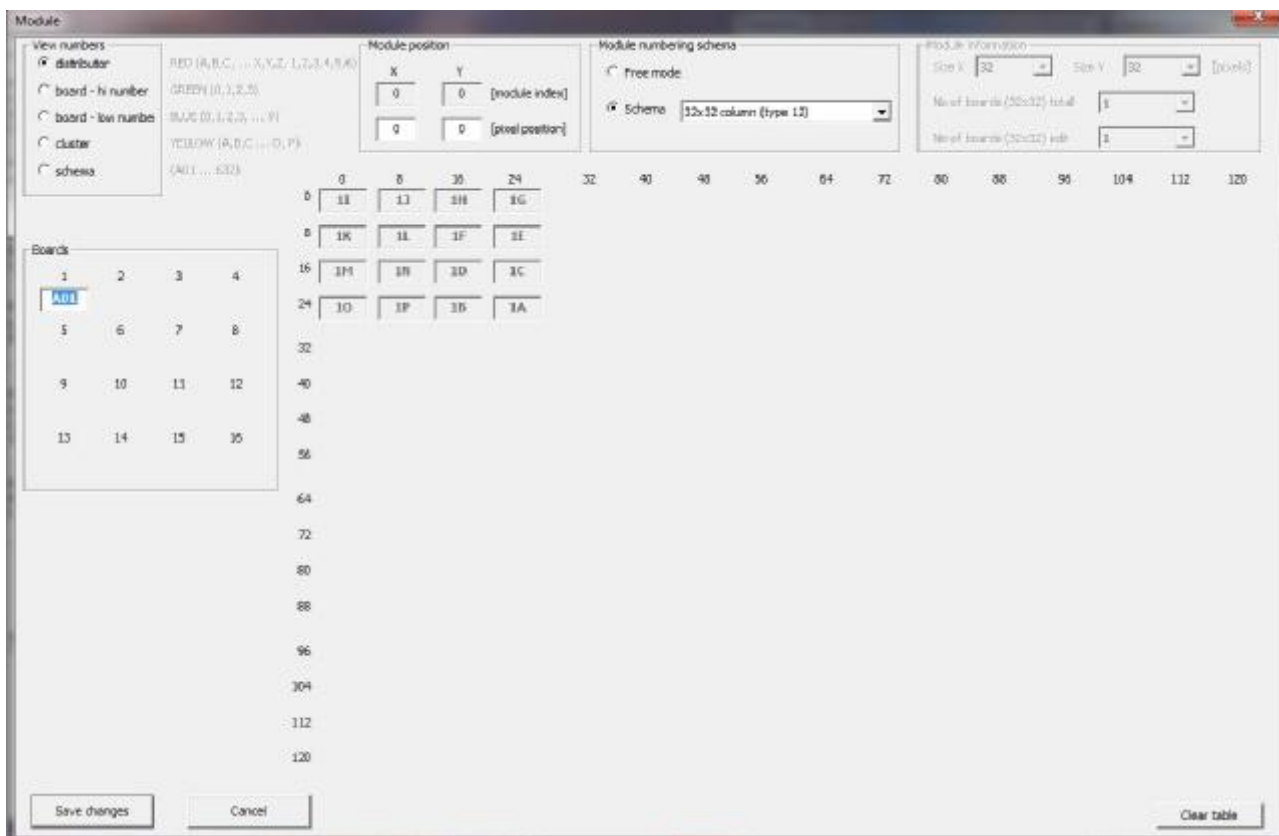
Module

View numbers
distributor
board - hi number
board - low number
cluster
schema

RED (A,B,C, ... X,Y,Z, 1,2,3,4,5,6)
GREEN (0,1,2,3)
BLUE (0,1,2,3, ... 9)
YELLOW (A,B,C ... O, P)
(A01 ... G32)

Module position
X Y
0 0 [module index]
0 0 [pixel position]

Module numbering schema
Free mode
Schema 32x32 column (type 13)

Module information
Size X 32 Size Y 32 [pixels]
No of boards (32x32) total 1
No of boards (32x32) edit 1

Boards
1 2 3 4
A01
5 6 7 8
9 10 11 12
13 14 15 16

| | 0 | 8 | 16 | 24 | 32 | 40 | 48 | 56 | 64 | 72 | 80 | 88 | 96 | 104 | 112 | 120 |
|---|---|---|---|---|---|---|---|---|---|---|---|---|---|---|---|---|
| 0 | 1I | 1J | 1H | 1G | | | | | | | | | | | | |
| 8 | 1K | 1L | 1F | 1E | | | | | | | | | | | | |
| 16 | 1M | 1N | 1D | 1C | | | | | | | | | | | | |
| 24 | 1O | 1P | 1B | 1A | | | | | | | | | | | | |
| 32 | | | | | | | | | | | | | | | | |
| 40 | | | | | | | | | | | | | | | | |
| 48 | | | | | | | | | | | | | | | | |
| 56 | | | | | | | | | | | | | | | | |
| 64 | | | | | | | | | | | | | | | | |
| 72 | | | | | | | | | | | | | | | | |
| 80 | | | | | | | | | | | | | | | | |
| 88 | | | | | | | | | | | | | | | | |
| 96 | | | | | | | | | | | | | | | | |
| 104 | | | | | | | | | | | | | | | | |
| 112 | | | | | | | | | | | | | | | | |
| 120 | | | | | | | | | | | | | | | | |

Save changes
Cancel
Clear table